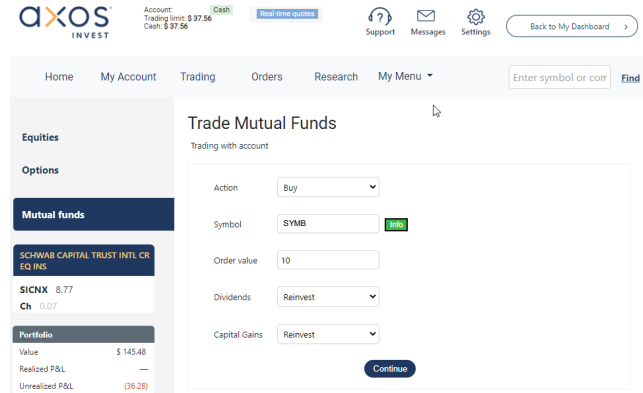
axos INVEST

Account: Cash
Trading limit: $ 37.56
Cash: $ 37.56

Real-time quotes

Support Messages Settings

Back to My Dashboard ›

Home My Account Trading Orders Research My Menu

Enter symbol or com Find

Equities

Options

Mutual funds

SCHWAB CAPITAL TRUST INTL CR EQ INS

SICNX 8.77
Ch 0.07

Portfolio

| Value | $ 145.48 |
|---|---|
| Realized P&L | — |
| Unrealized P&L | (36.28) |

Trade Mutual Funds

Trading with account

Action Buy

Symbol SYMB Info

Order value 10

Dividends Reinvest

Capital Gains Reinvest

Continue